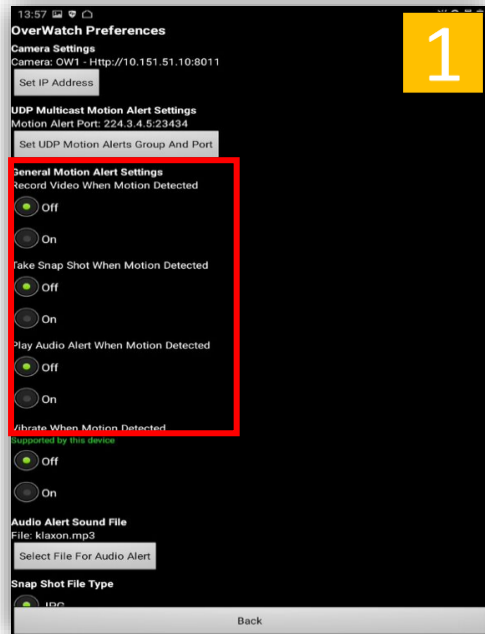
13:57

OverWatch Preferences

1

Camera Settings
Camera: OW1 - Http://10.151.51.10:8011

Set IP Address

UDP Multicast Motion Alert Settings
Motion Alert Port: 224.3.4.5:23434

Set UDP Motion Alerts Group And Port

General Motion Alert Settings
Record Video When Motion Detected

Off

On

Take Snap Shot When Motion Detected

Off

On

Play Audio Alert When Motion Detected

Off

On

Vibrate When Motion Detected
Supported by this device

Off

On

Audio Alert Sound File
File: klaxon.mp3

Select File For Audio Alert

Snap Shot File Type

JPG

Back